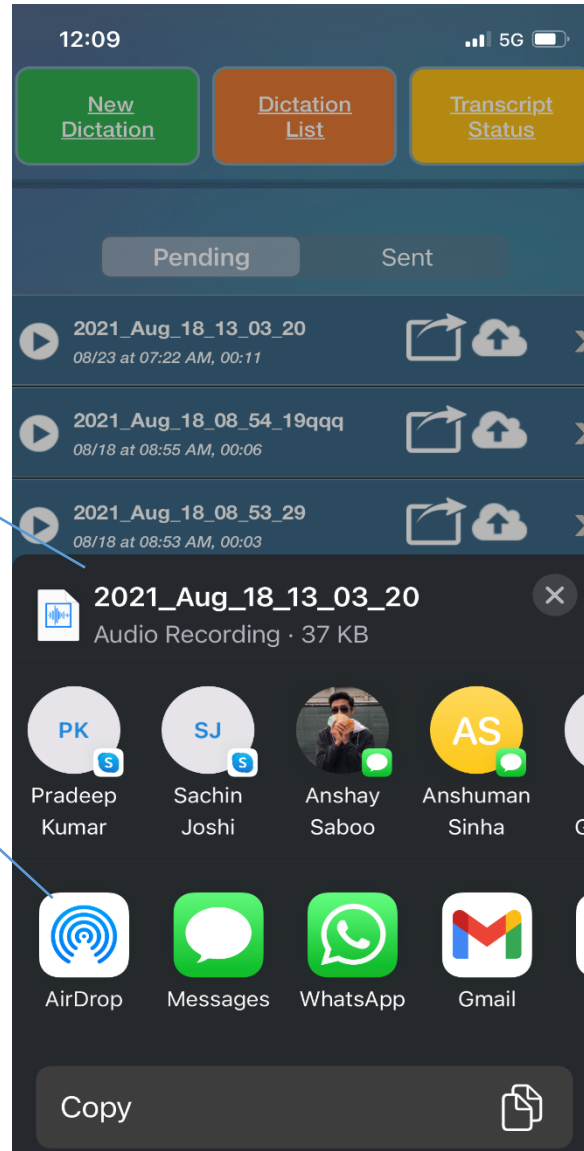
12:09 5G

New Dictation

Dictation List

Transcript Status

Pending

Sent

2021_Aug_18_13_03_20
08/23 at 07:22 AM, 00:11

2021_Aug_18_08_54_19qqq
08/18 at 08:55 AM, 00:06

2021_Aug_18_08_53_29
08/18 at 08:53 AM, 00:03

2021_Aug_18_13_03_20
Audio Recording · 37 KB

PK
Pradeep Kumar

SJ
Sachin Joshi

Anshay Saboo

AS
Anshuman Sinha

AirDrop

Messages

WhatsApp

Gmail

Copy